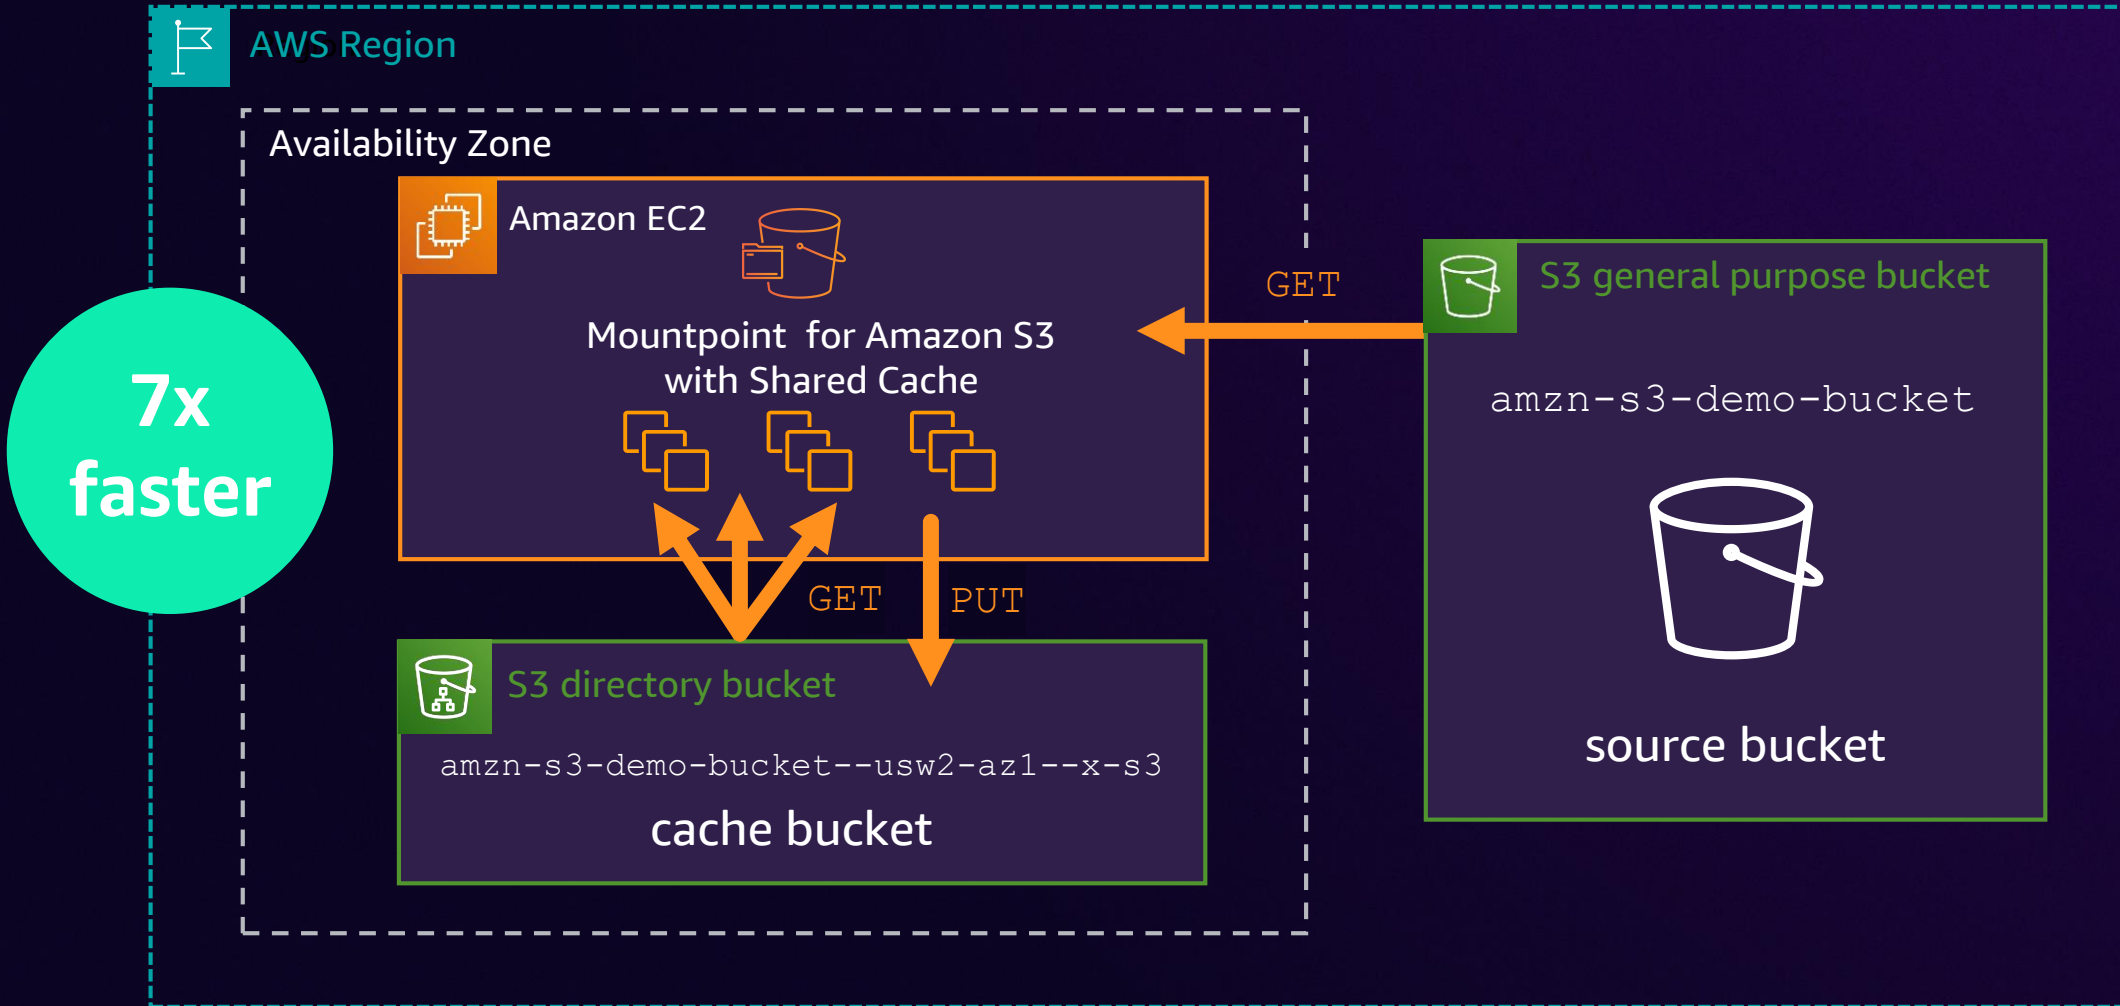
AWS Region

Availability Zone

Amazon EC2

Mountpoint for Amazon S3
with Shared Cache

7x
faster

GET

S3 general purpose bucket

amzn-s3-demo-bucket

source bucket

GET

PUT

S3 directory bucket

amzn-s3-demo-bucket--usw2-az1--x-s3

cache bucket